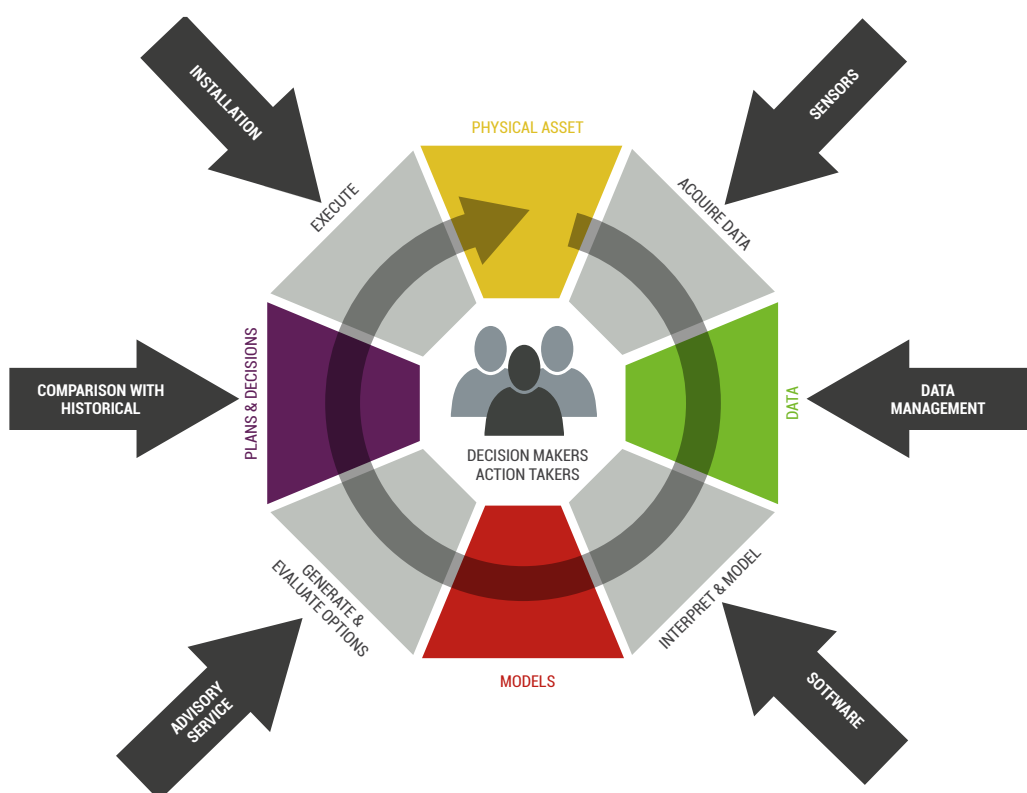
INSTALLATION

SENSORS

PHYSICAL ASSET

EXECUTE

ACQUIRE DATA

PLANS & DECISIONS

COMPARISON WITH HISTORICAL

DATA

DATA MANAGEMENT

DECISION MAKERS ACTION TAKERS

GENERATE & EVALUATE OPTIONS

INTERPRET & MODEL

MODELS

ADVISORY SERVICE

SOTFWARE